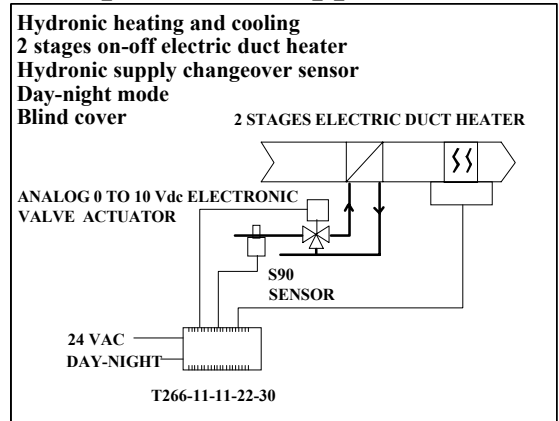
Hydronic heating and cooling
2 stages on-off electric duct heater
Hydronic supply changeover sensor
Day-night mode
Blind cover

2 STAGES ELECTRIC DUCT HEATER

ANALOG 0 TO 10 Vdc ELECTRONIC VALVE ACTUATOR

S90
SENSOR

24 VAC
DAY-NIGHT

T266-11-11-22-30